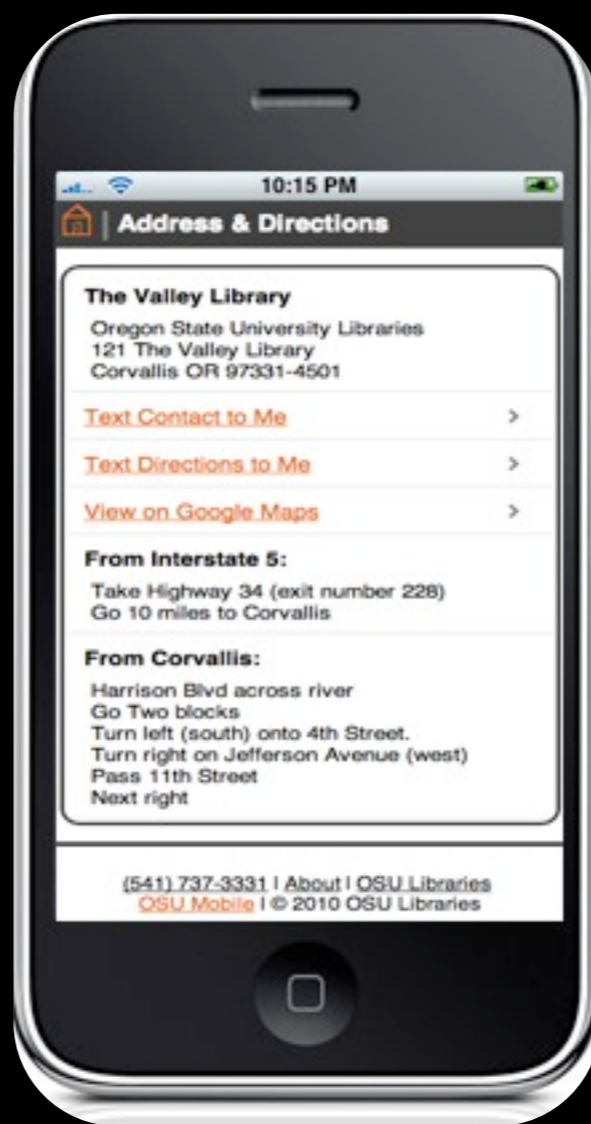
10:15 PM

Address & Directions

The Valley Library

Oregon State University Libraries
121 The Valley Library
Corvallis OR 97331-4501

Text Contact to Me >

Text Directions to Me >

View on Google Maps >

From Interstate 5:

Take Highway 34 (exit number 228)
Go 10 miles to Corvallis

From Corvallis:

Harrison Blvd across river
Go Two blocks
Turn left (south) onto 4th Street.
Turn right on Jefferson Avenue (west)
Pass 11th Street
Next right

(541) 737-3331 | About | OSU Libraries
OSU Mobile | © 2010 OSU Libraries